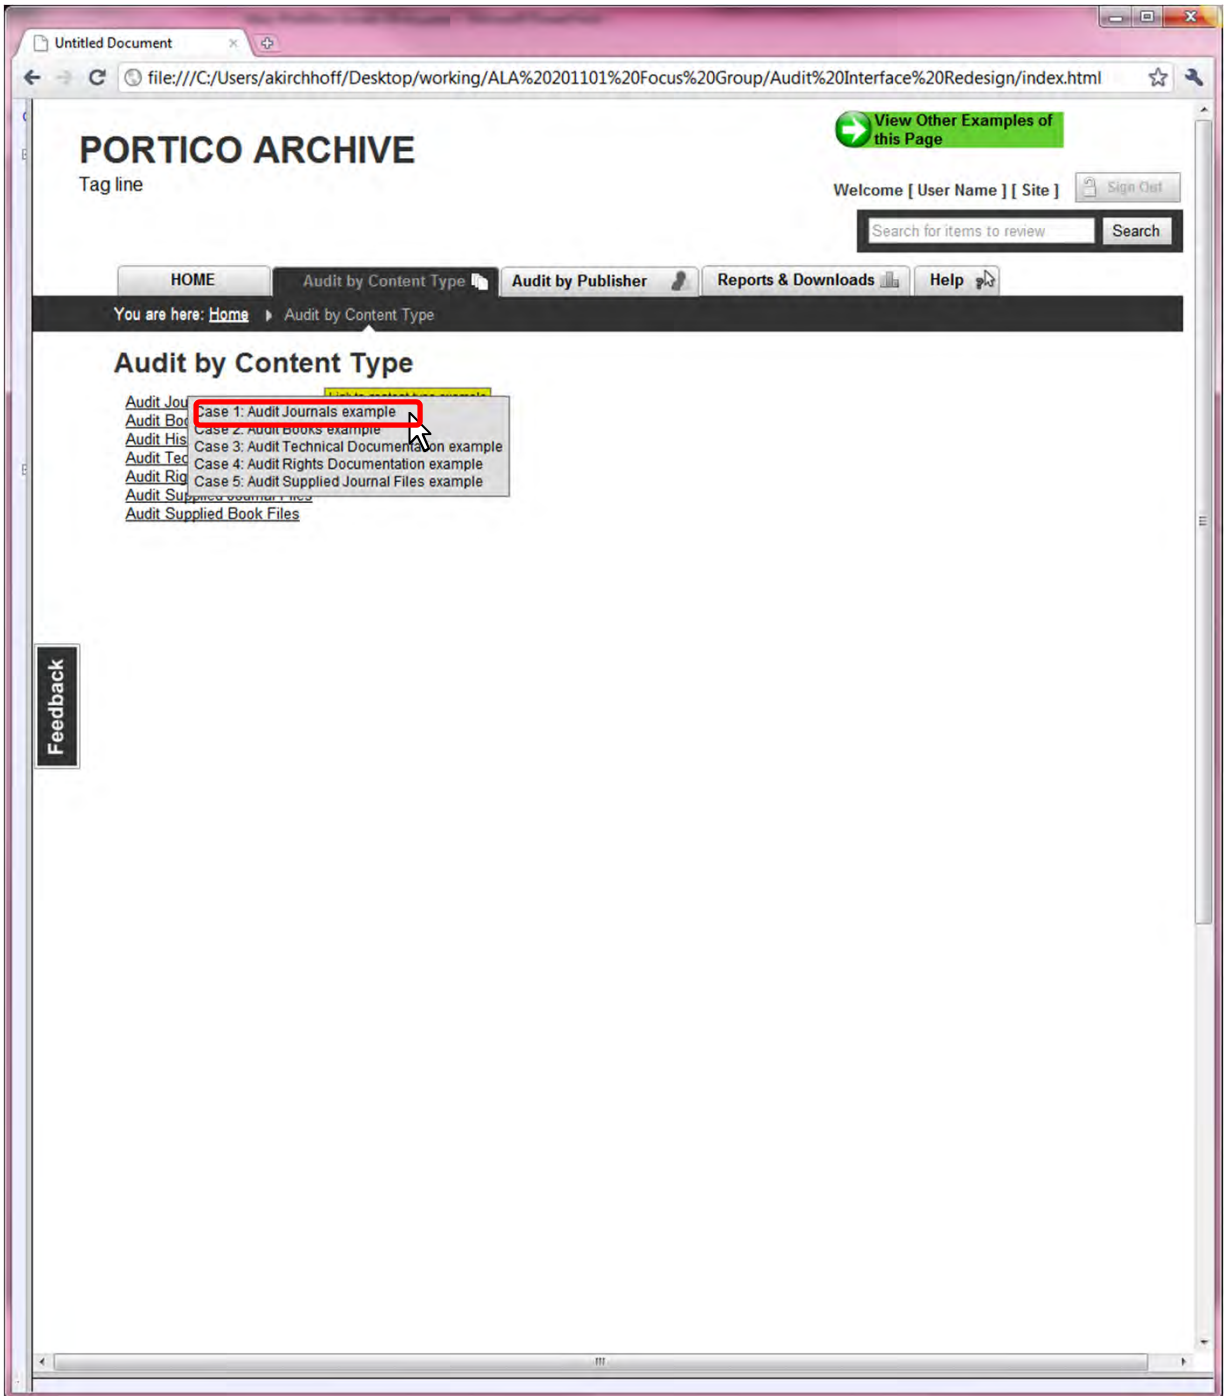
Untitled Document

file:///C:/Users/akirchhoff/Desktop/working/ALA%20201101%20Focus%20Group/Audit%20Interface%20Redesign/index.html

PORTICO ARCHIVE
Tag line

View Other Examples of this Page

Welcome [ User Name ] [ Site ]
Sign Out

Search for items to review
Search

HOME
Audit by Content Type
Audit by Publisher
Reports & Downloads
Help

You are here: Home Audit by Content Type

Audit by Content Type

Audit Jou
Audit Boo
Audit His
Audit Tec
Audit Rig
Audit Su
Audit Supplied Book Files

Case 1: Audit Journals example
Case 2: Audit Books example
Case 3: Audit Technical Documentation example
Case 4: Audit Rights Documentation example
Case 5: Audit Supplied Journal Files example

Feedback